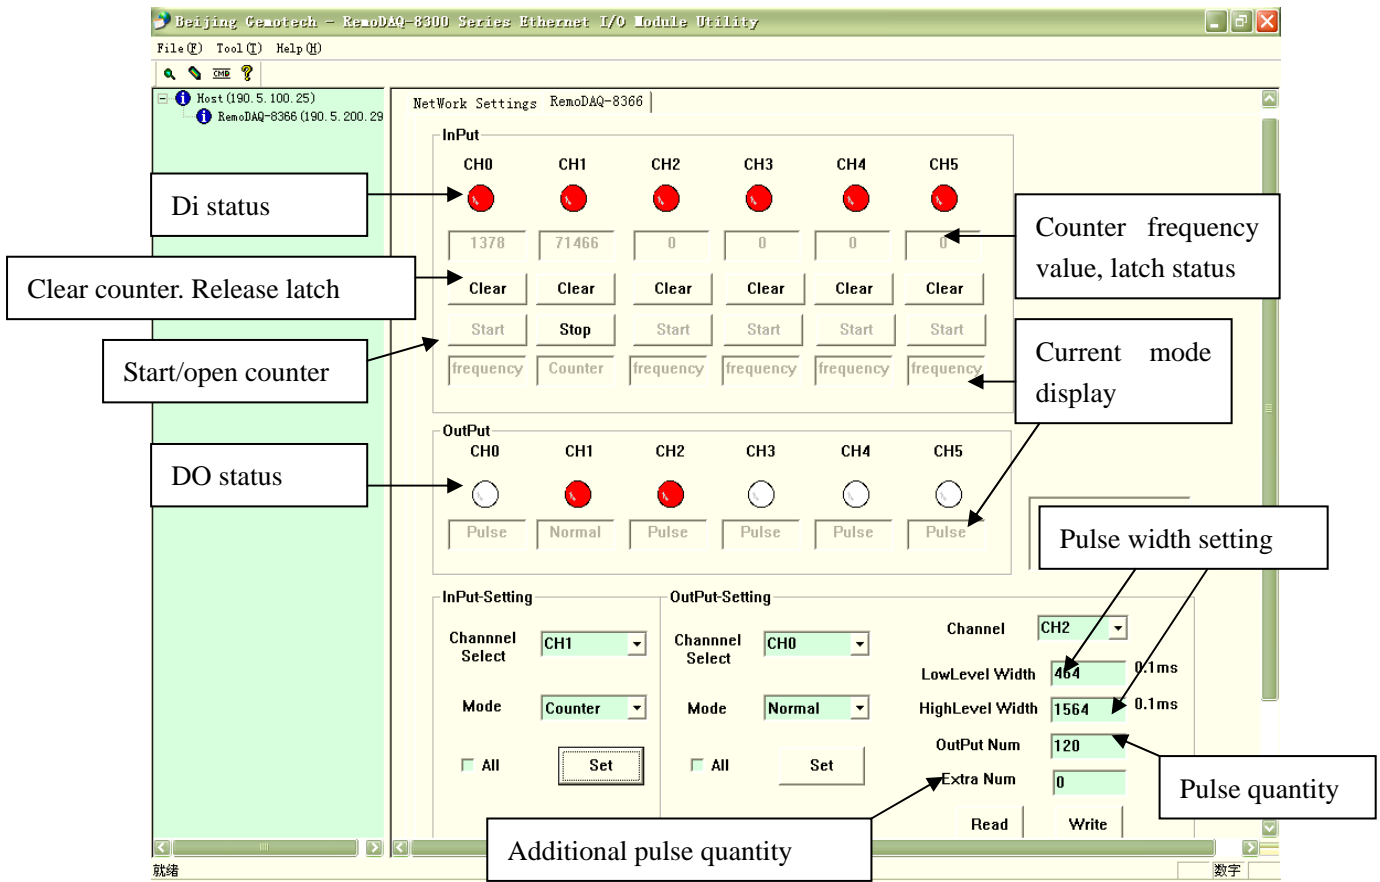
Beijing Gemotech - RemoDAQ-8300 Series Ethernet I/O Module Utility

File(F) Tool(T) Help(H)

CMD

Host (190.5.100.25)
RemoDAQ-8366 (190.5.200.29

NetWork Settings RemoDAQ-8366

InPut

CH0 CH1 CH2 CH3 CH4 CH5

Di status

1378 71466 0 0 0 0

Counter frequency value, latch status

Clear counter. Release latch

Clear Clear Clear Clear Clear Clear

Start Stop Start Start Start Start

Start/open counter

frequency Counter frequency frequency frequency frequency

Current mode display

OutPut

CH0 CH1 CH2 CH3 CH4 CH5

DO status

Pulse Normal Pulse Pulse Pulse Pulse

Pulse width setting

InPut-Setting

Channnel Select CH1

Mode Counter

All Set

OutPut-Setting

Channnel Select CH0

Mode Normal

All Set

Channel CH2

LowLevel Width 464 0.1ms

HighLevel Width 1564 0.1ms

OutPut Num 120

Extra Num 0

Pulse quantity

Read Write

Additional pulse quantity

就绪

数字